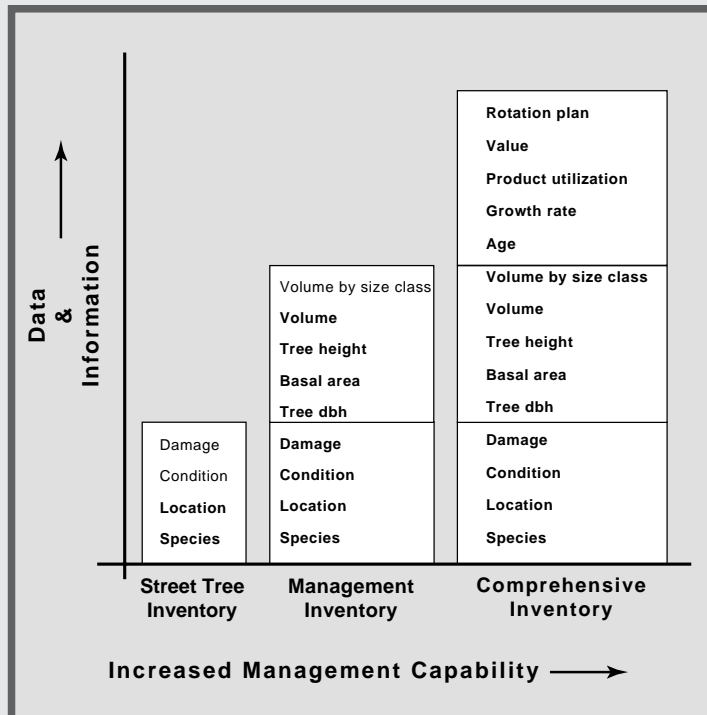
Data
&
Information

Damage
Condition
Location
Species

Volume by size class
Volume
Tree height
Basal area
Tree dbh
Damage
Condition
Location
Species

Rotation plan
Value
Product utilization
Growth rate
Age
Volume by size class
Volume
Tree height
Basal area
Tree dbh
Damage
Condition
Location
Species

Street Tree Inventory

Management Inventory

Comprehensive Inventory

Increased Management Capability